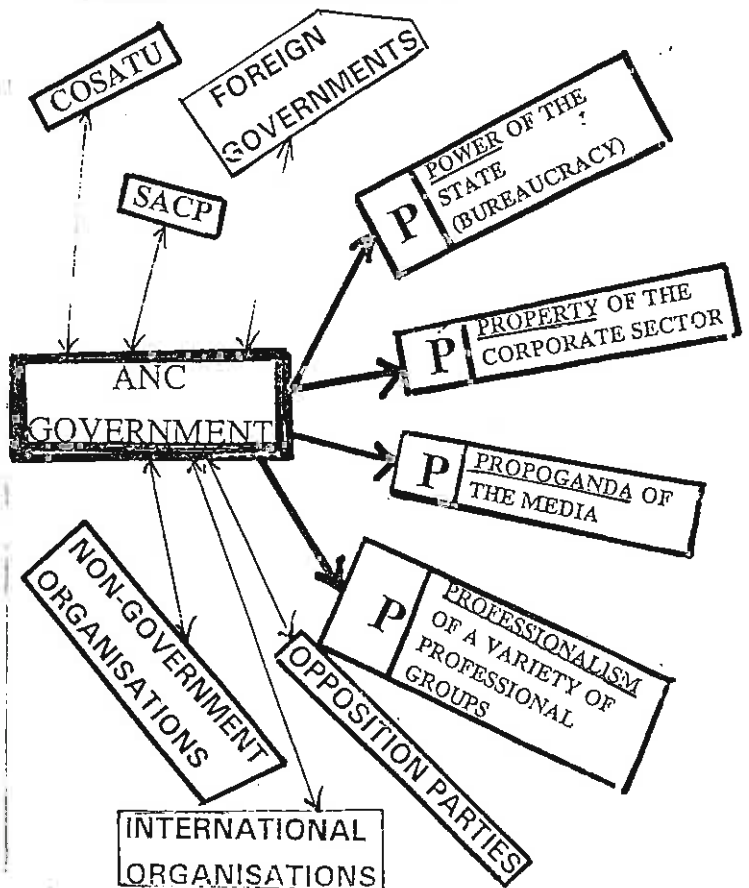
COSATU

FOREIGN GOVERNMENTS

SACP

ANC GOVERNMENT

P POWER OF THE STATE (BUREAUCRACY)

P PROPERTY OF THE CORPORATE SECTOR

P PROPOGANDA OF THE MEDIA

P PROFESSIONALISM OF A VARIETY OF PROFESSIONAL GROUPS

NON-GOVERNMENT ORGANISATIONS

OPPOSITION PARTIES

INTERNATIONAL ORGANISATIONS